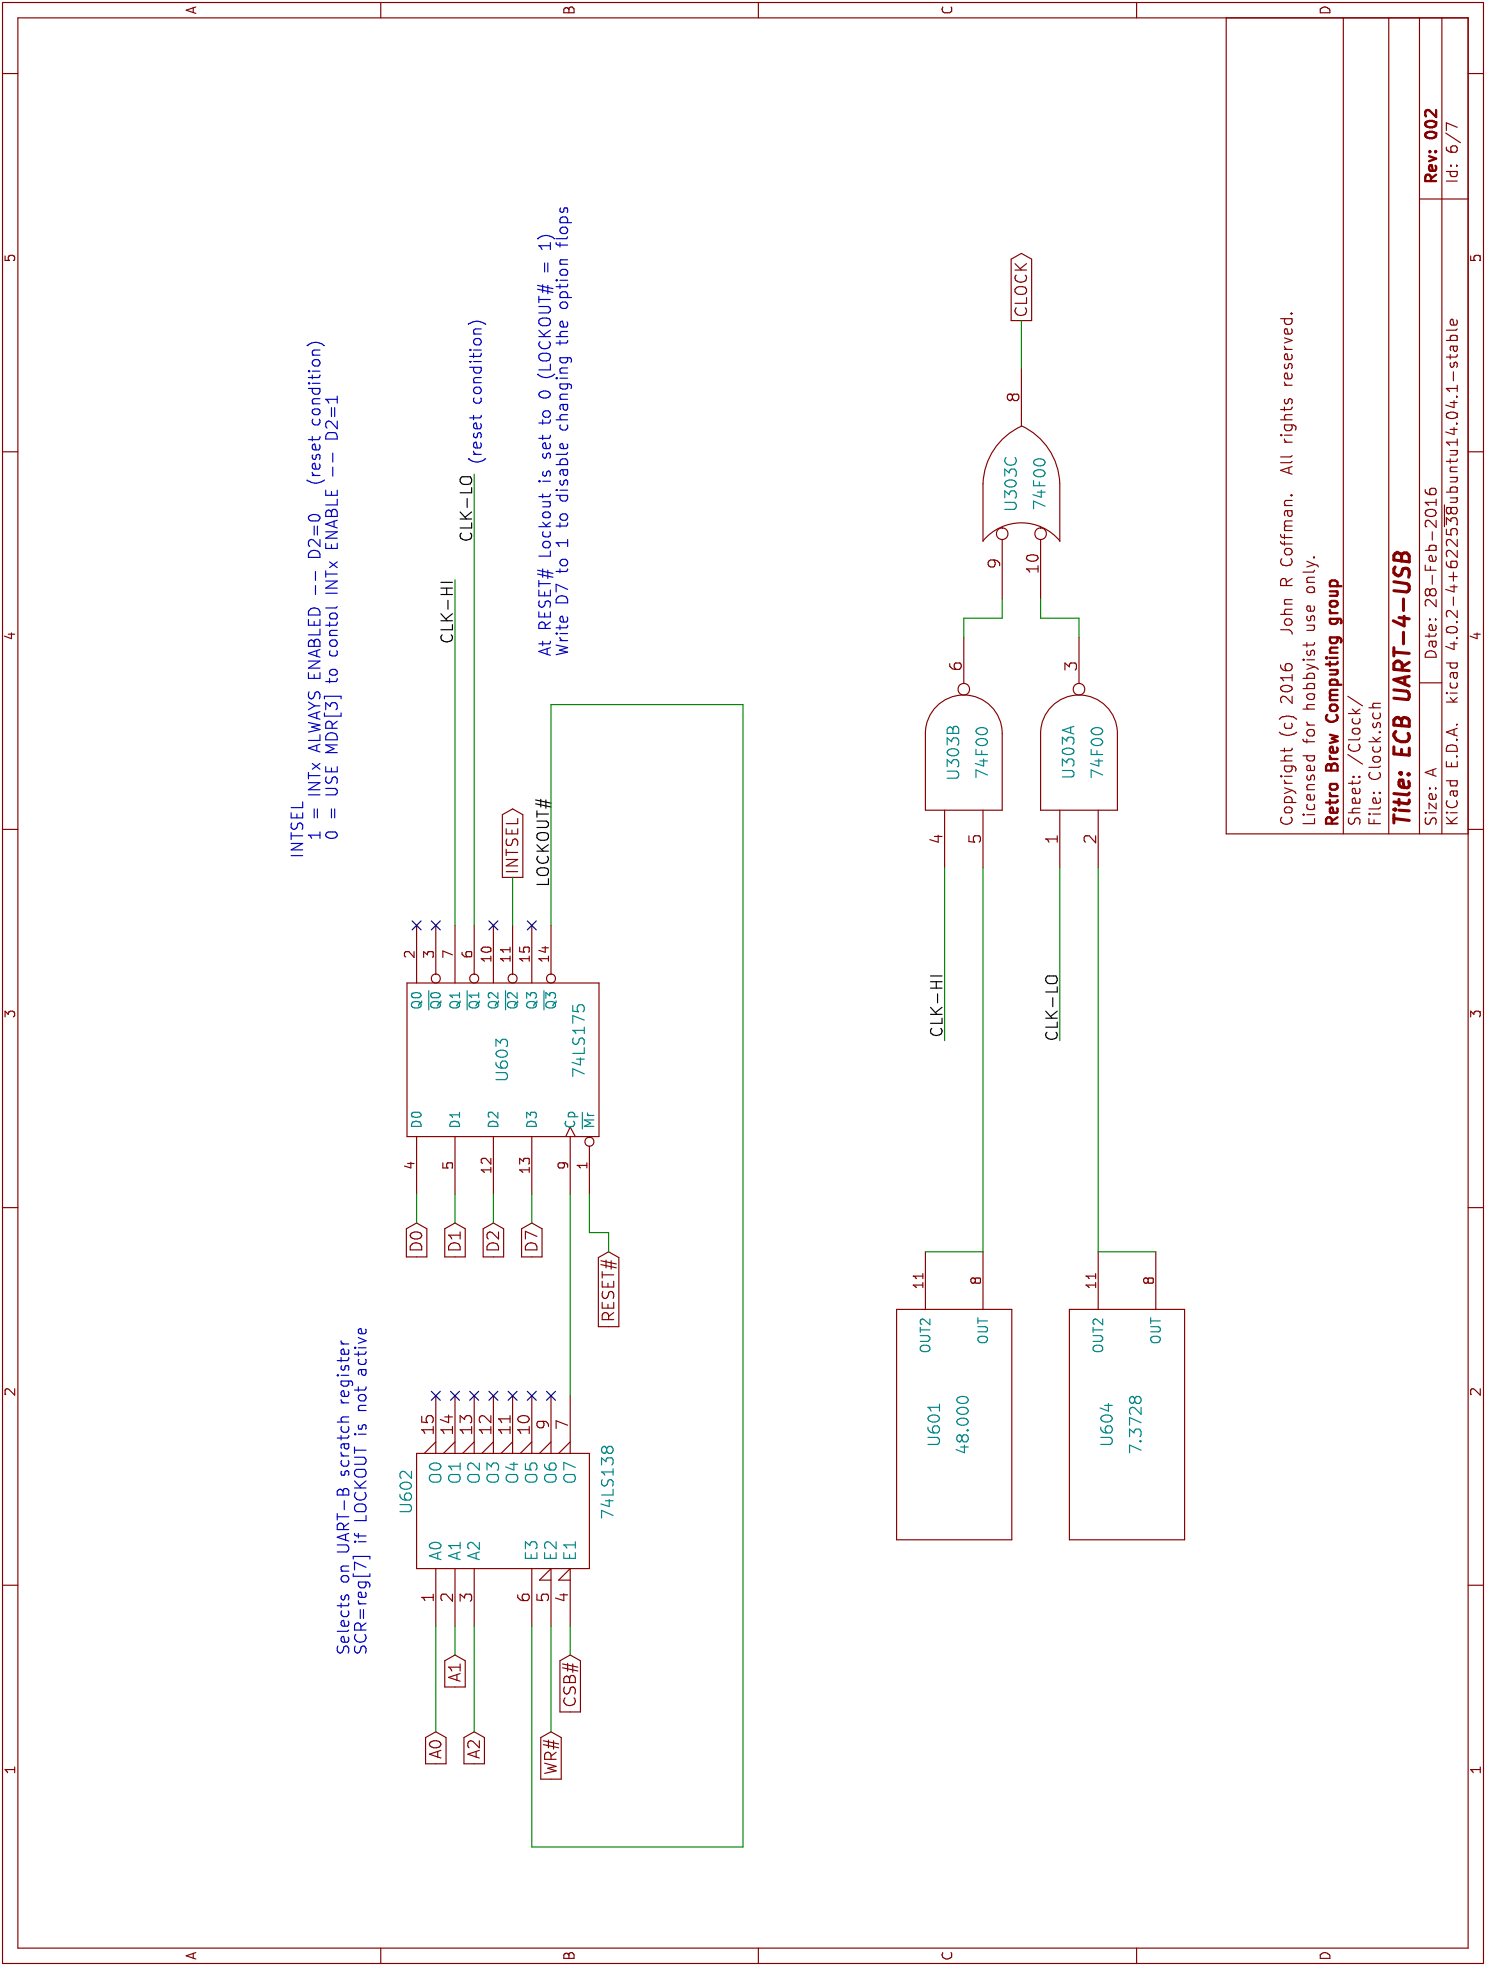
A
B
C
D
5
4
3
2
1

INTSEL
1 = INTx ALWAYS ENABLED -- D2=0 (reset condition)
0 = USE MDR[3] to contol INTx ENABLE -- D2=1

CLK-HI
CLK-LO
(reset condition)

At RESET# Lockout is set to 0 (LOCKOUT# = 1)
Write D7 to 1 to disable changing the option flops

INTSEL
LOCKOUT#

U603
74LS175
Q0 $\overline{Q0}$ Q1 $\overline{Q1}$ Q2 $\overline{Q2}$ Q3 $\overline{Q3}$
2 3 7 6 10 11 15 14
D0 D1 D2 D3 Cp $\overline{Mr}$
4 5 12 13 9 1
D0 D1 D2 D7
RESET#

Selects on UART-B scratch register
SCR=reg[7] if LOCKOUT is not active

U602
74LS138
O0 O1 O2 O3 O4 O5 O6 O7
15 14 13 12 11 10 9 7
A0 A1 A2 E3 E2 E1
1 2 3 6 5 4
A0 A1 A2 WR# CSB#

CLOCK
8
U303C
74F00
9 10
6 3
U303B
74F00
U303A
74F00
4 5 1 2
CLK-HI
CLK-LO
11 8 11 8
OUT2 OUT
OUT2 OUT
U601
48.000
U604
7.3728

Copyright (c) 2016 John R Coffman. All rights reserved.
Licensed for hobbyist use only.
Retro Brew Computing group
Sheet: /Clock/
File: Clock.sch
Title: ECB UART-4-USB
Size: A Date: 28-Feb-2016 Rev: 002
KiCad E.D.A. kicad 4.0.2-4+6225~38~ubuntu14.04.1-stable Id: 6/7